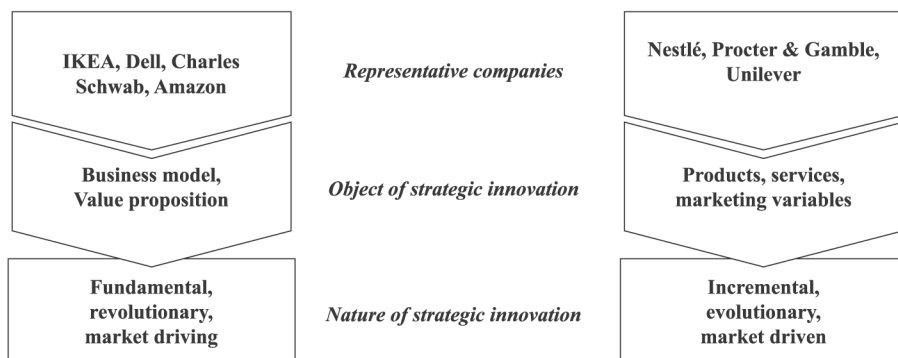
IKEA, Dell, Charles Schwab, Amazon

Representative companies

Nestlé, Procter & Gamble, Unilever

Business model, Value proposition

Object of strategic innovation

Products, services, marketing variables

Fundamental, revolutionary, market driving

Nature of strategic innovation

Incremental, evolutionary, market driven